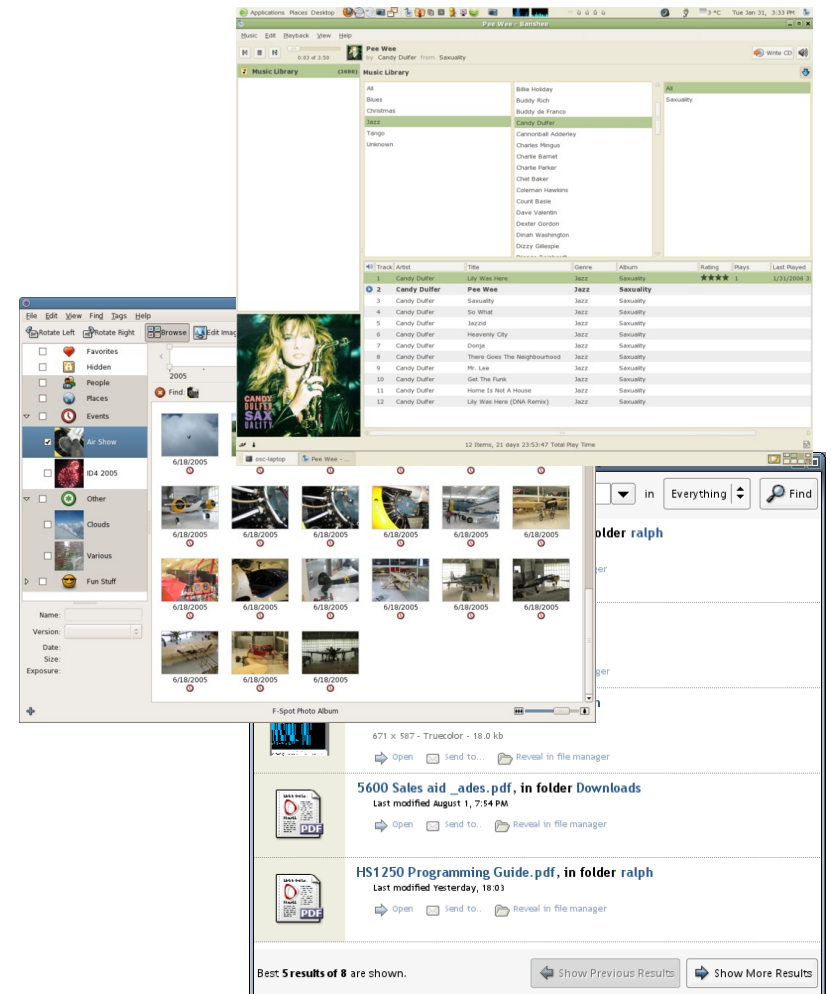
Applications Places Desktop 3 °C Tue Jan 31, 3:33 PM

Pee Wee - Banshee

Music Edit Playback View Help

0:03 of 3:59

Pee Wee
by Candy Dulfer from Saxuality

Write CD

Music Library (1686)

Music Library

All
Blues
Christmas
Jazz
Tango
Unknown

Billie Holiday
Buddy Rich
Buddy de Franco
Candy Dulfer
Cannonball Adderley
Charles Mingus
Charlie Barnet
Charlie Parker
Chet Baker
Coleman Hawkins
Count Basie
Dave Valentin
Dexter Gordon
Dinah Washington
Dizzy Gillespie

All
Saxuality

| Track | Artist | Title | Genre | Album | Rating | Plays | Last Played |
|---|---|---|---|---|---|---|---|
| 1 | Candy Dulfer | Lily Was Here | Jazz | Saxuality | ★★★★ | 1 | 1/31/2006 3 |
| 2 | Candy Dulfer | Pee Wee | Jazz | Saxuality | | | |
| 3 | Candy Dulfer | Saxuality | Jazz | Saxuality | | | |
| 4 | Candy Dulfer | So What | Jazz | Saxuality | | | |
| 5 | Candy Dulfer | Jazzid | Jazz | Saxuality | | | |
| 6 | Candy Dulfer | Heavenly City | Jazz | Saxuality | | | |
| 7 | Candy Dulfer | Donja | Jazz | Saxuality | | | |
| 8 | Candy Dulfer | There Goes The Neighbourhood | Jazz | Saxuality | | | |
| 9 | Candy Dulfer | Mr. Lee | Jazz | Saxuality | | | |
| 10 | Candy Dulfer | Get The Funk | Jazz | Saxuality | | | |
| 11 | Candy Dulfer | Home Is Not A House | Jazz | Saxuality | | | |
| 12 | Candy Dulfer | Lily Was Here (DNA Remix) | Jazz | Saxuality | | | |

12 Items, 21 days 23:53:47 Total Play Time

CANDY DULFER SAX UALITY

osc-laptop Pee Wee - ...

File Edit View Find Tags Help

Rotate Left Rotate Right Browse Edit Imag

Favorites
Hidden
People
Places
Events
Air Show
ID4 2005
Other
Clouds
Various
Fun Stuff

2005

Find

6/18/2005

Name:
Version:
Date:
Size:
Exposure:

F-Spot Photo Album

in Everything Find

older ralph

ger

ger

671 x 587 - Truecolor - 18.0 kb

Open Send to... Reveal in file manager

5600 Sales aid _ades.pdf, in folder Downloads
Last modified August 1, 7:54 PM
Open Send to... Reveal in file manager

HS1250 Programming Guide.pdf, in folder ralph
Last modified Yesterday, 18:03
Open Send to... Reveal in file manager

Best 5 results of 8 are shown.

Show Previous Results Show More Results